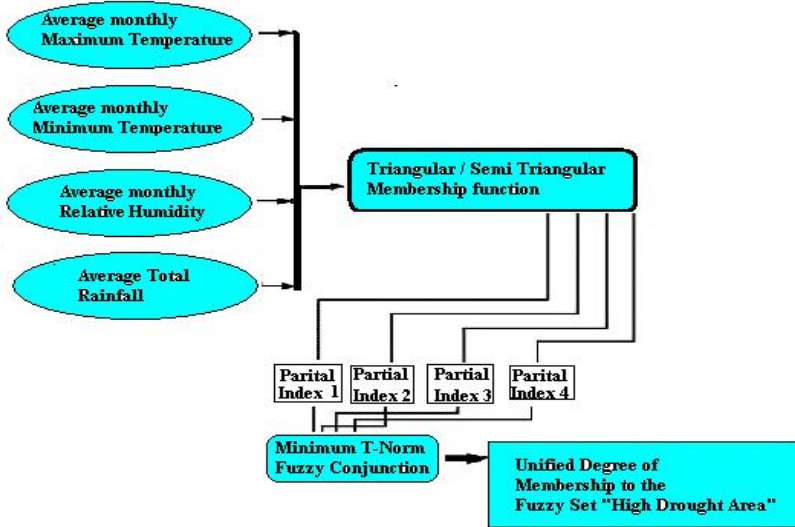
Average monthly Maximum Temperature

Average monthly Minimum Temperature

Average monthly Relative Humidity

Average Total Rainfall

Triangular / Semi Triangular Membership function

Parital Index 1

Partial Index 2

Partial Index 3

Parital Index 4

Minimum T-Norm Fuzzy Conjunction

Unified Degree of Membership to the Fuzzy Set "High Drought Area"